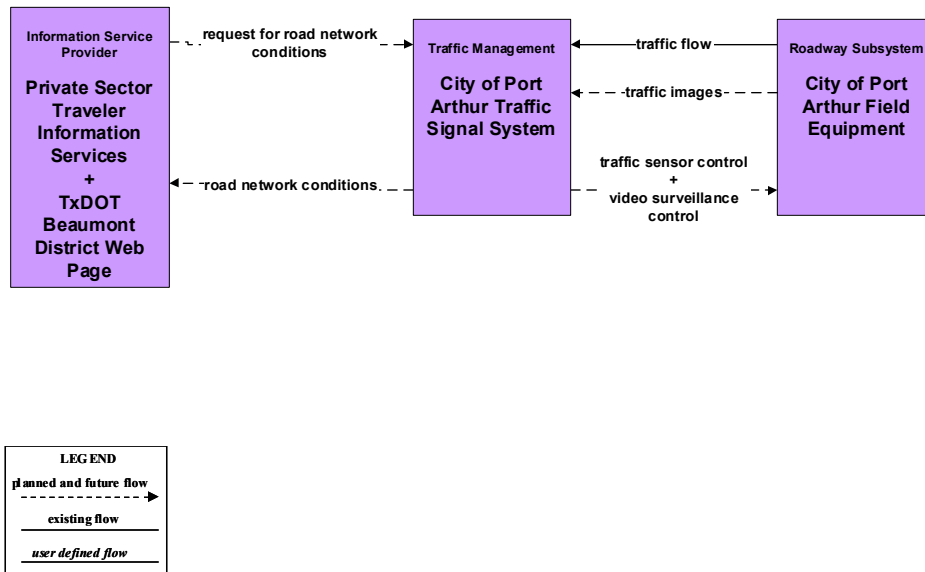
Information Service Provider

Private Sector Traveler Information Services + TxDOT Beaumont District Web Page

request for road network conditions

road network conditions

Traffic Management

City of Port Arthur Traffic Signal System

traffic flow

traffic images

traffic sensor control + video surveillance control

Roadway Subsystem

City of Port Arthur Field Equipment

LEG END

planned and future flow

existing flow

user defined flow